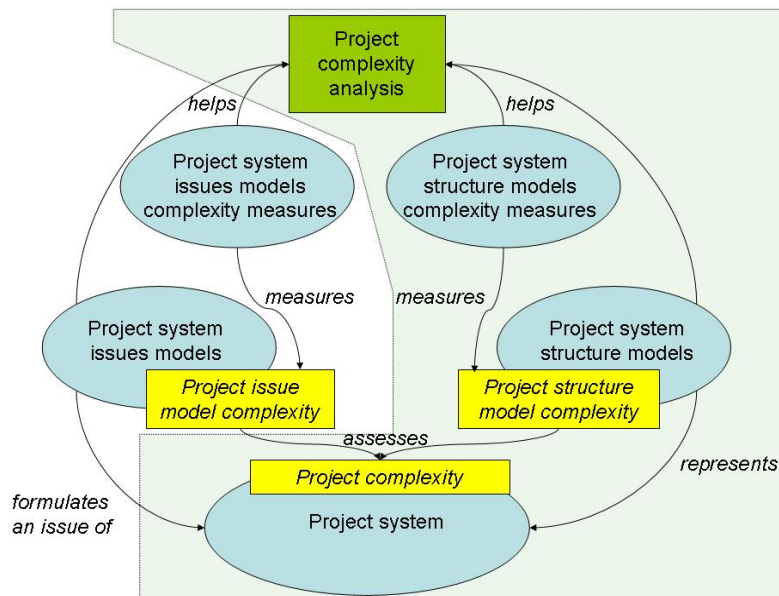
Project complexity analysis

helps

helps

Project system issues models complexity measures

Project system structure models complexity measures

measures

measures

Project system issues models

Project system structure models

Project issue model complexity

Project structure model complexity

assesses

Project complexity

represents

formulates an issue of

Project system